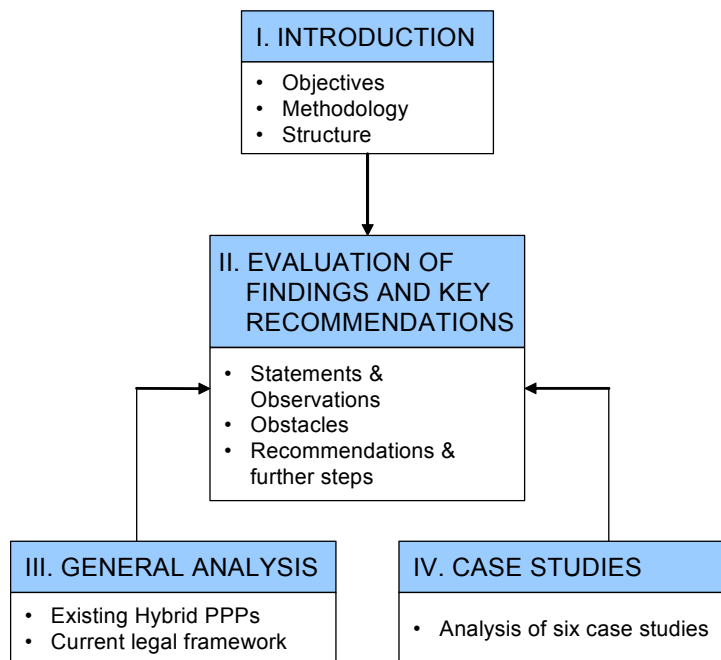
I. INTRODUCTION

- Objectives
- Methodology
- Structure

II. EVALUATION OF FINDINGS AND KEY RECOMMENDATIONS

- Statements & Observations
- Obstacles
- Recommendations & further steps

III. GENERAL ANALYSIS

- Existing Hybrid PPPs
- Current legal framework

IV. CASE STUDIES

- Analysis of six case studies